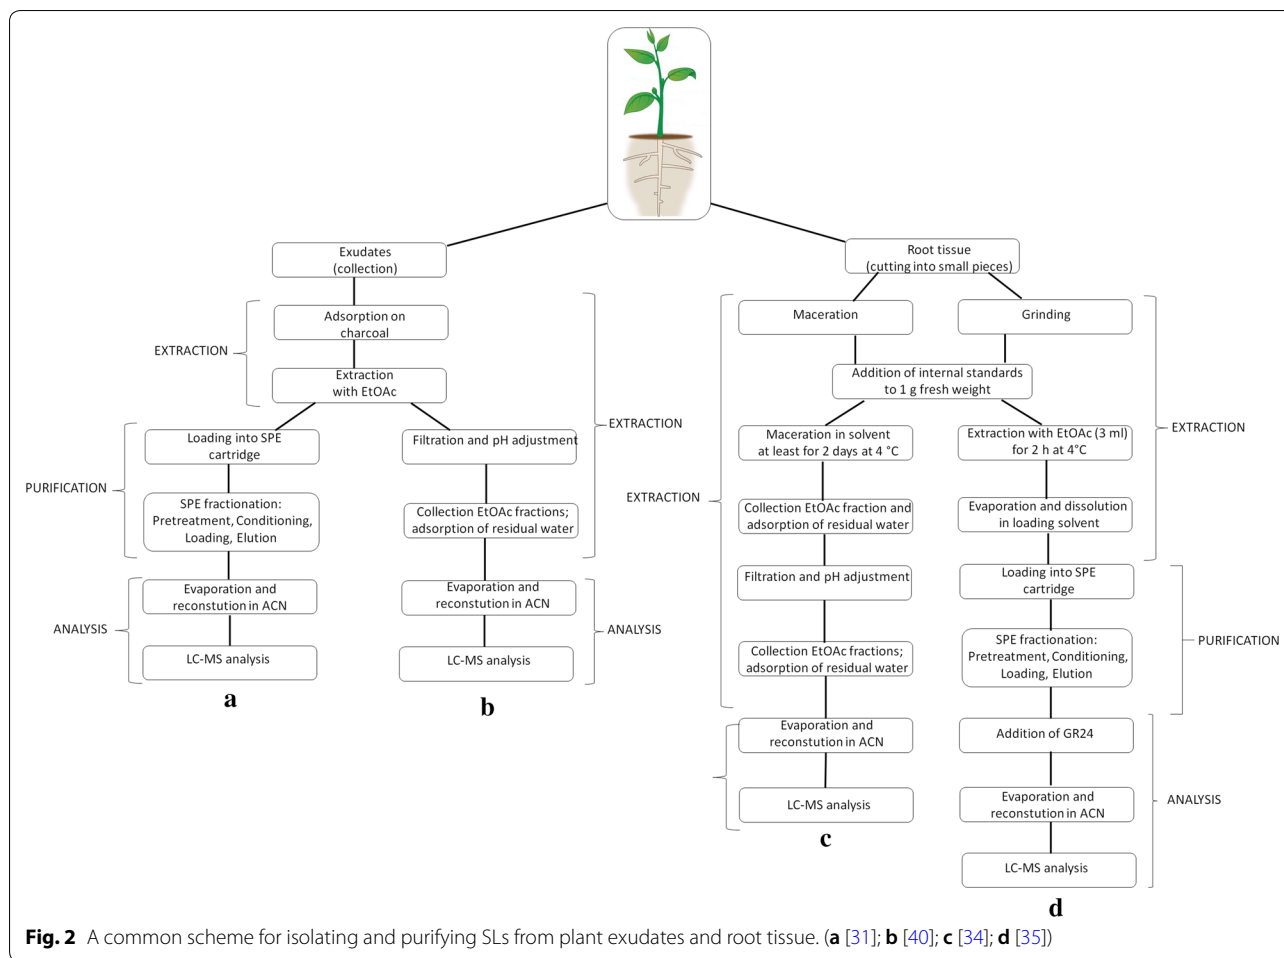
Exudates (collection)

Root tissue (cutting into small pieces)

EXTRACTION

Adsorption on charcoal

Extraction with EtOAc

PURIFICATION

Loading into SPE cartridge

SPE fractionation: Pretreatment, Conditioning, Loading, Elution

ANALYSIS

Evaporation and reconstution in ACN

LC-MS analysis

a

Filtration and pH adjustment

Collection EtOAc fractions; adsorption of residual water

EXTRACTION

Evaporation and reconstution in ACN

LC-MS analysis

ANALYSIS

b

Maceration

Grinding

Addition of internal standards to 1 g fresh weight

EXTRACTION

Maceration in solvent at least for 2 days at 4 °C

Collection EtOAc fraction and adsorption of residual water

Filtration and pH adjustment

Collection EtOAc fractions; adsorption of residual water

Evaporation and reconstution in ACN

LC-MS analysis

c

Extraction with EtOAc (3 ml) for 2 h at 4°C

EXTRACTION

Evaporation and dissolution in loading solvent

Loading into SPE cartridge

SPE fractionation: Pretreatment, Conditioning, Loading, Elution

PURIFICATION

Addition of GR24

Evaporation and reconstution in ACN

ANALYSIS

LC-MS analysis

d

Fig. 2 A common scheme for isolating and purifying SLs from plant exudates and root tissue. (a [31]; b [40]; c [34]; d [35])